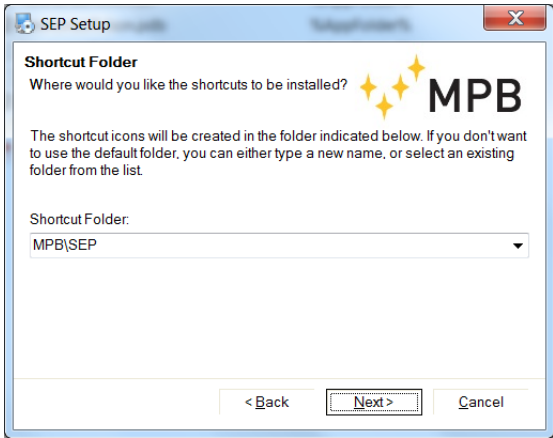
SEP Setup

Shortcut Folder
Where would you like the shortcuts to be installed?

MPB

The shortcut icons will be created in the folder indicated below. If you don't want to use the default folder, you can either type a new name, or select an existing folder from the list.

Shortcut Folder:
MPB\SEP

< Back
Next >
Cancel